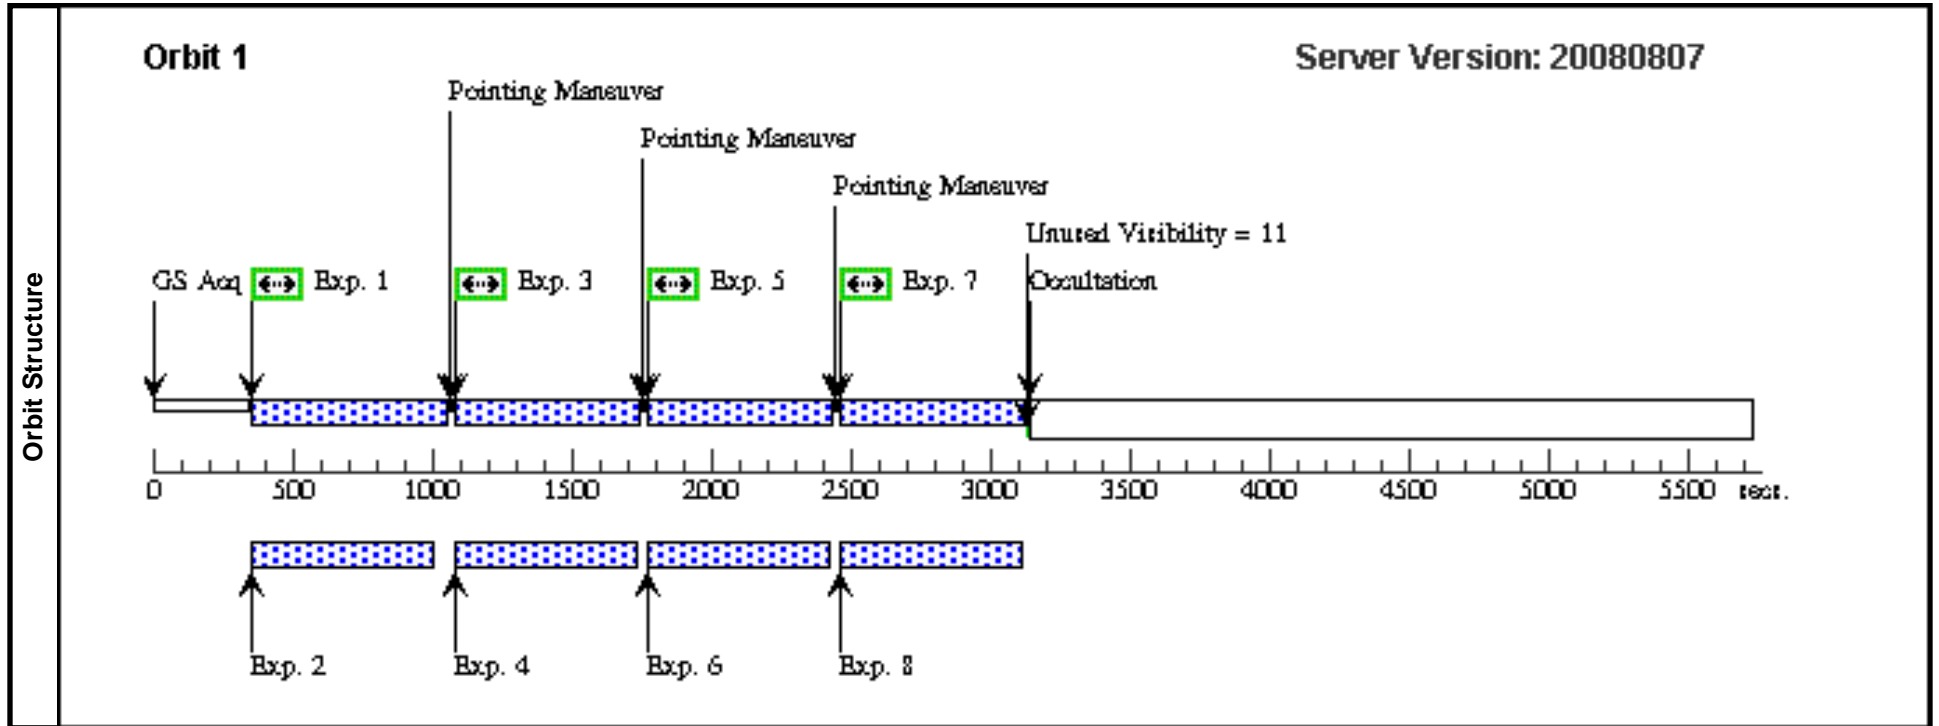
Orbit Structure

Orbit 1

Server Version: 20080807

Pointing Maneuver

Pointing Maneuver

Pointing Maneuver

Unused Visibility = 11

GS Acq

Exp. 1

Exp. 3

Exp. 5

Exp. 7

Occultation

0 500 1000 1500 2000 2500 3000 3500 4000 4500 5000 5500 secs.

Exp. 2

Exp. 4

Exp. 6

Exp. 8